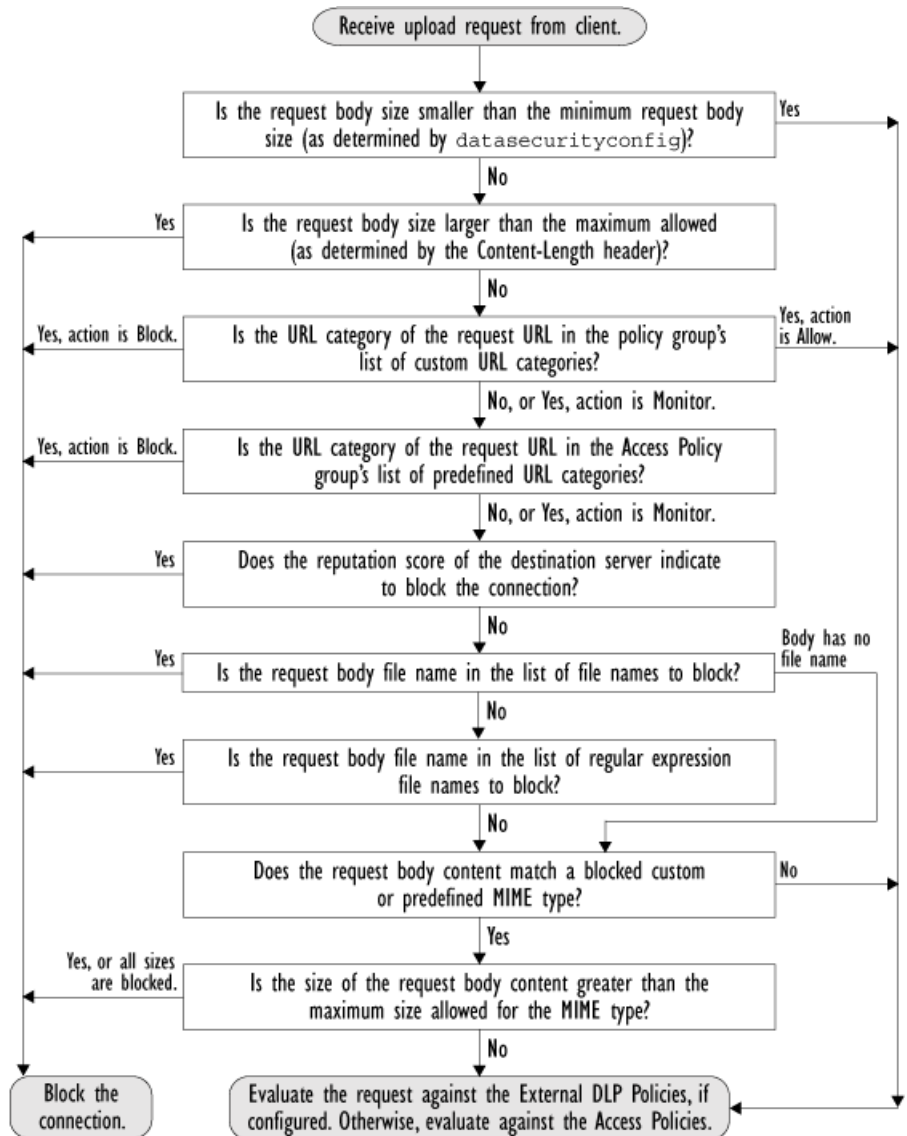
Receive upload request from client.

Is the request body size smaller than the minimum request body size (as determined by datasecurityconfig)?

Yes

No

Yes

Is the request body size larger than the maximum allowed (as determined by the Content-Length header)?

No

Yes, action is Block.

Is the URL category of the request URL in the policy group's list of custom URL categories?

Yes, action is Allow.

No, or Yes, action is Monitor.

Yes, action is Block.

Is the URL category of the request URL in the Access Policy group's list of predefined URL categories?

No, or Yes, action is Monitor.

Yes

Does the reputation score of the destination server indicate to block the connection?

No

Yes

Is the request body file name in the list of file names to block?

Body has no file name

No

Yes

Is the request body file name in the list of regular expression file names to block?

No

Does the request body content match a blocked custom or predefined MIME type?

No

Yes

Yes, or all sizes are blocked.

Is the size of the request body content greater than the maximum size allowed for the MIME type?

No

Block the connection.

Evaluate the request against the External DLP Policies, if configured. Otherwise, evaluate against the Access Policies.